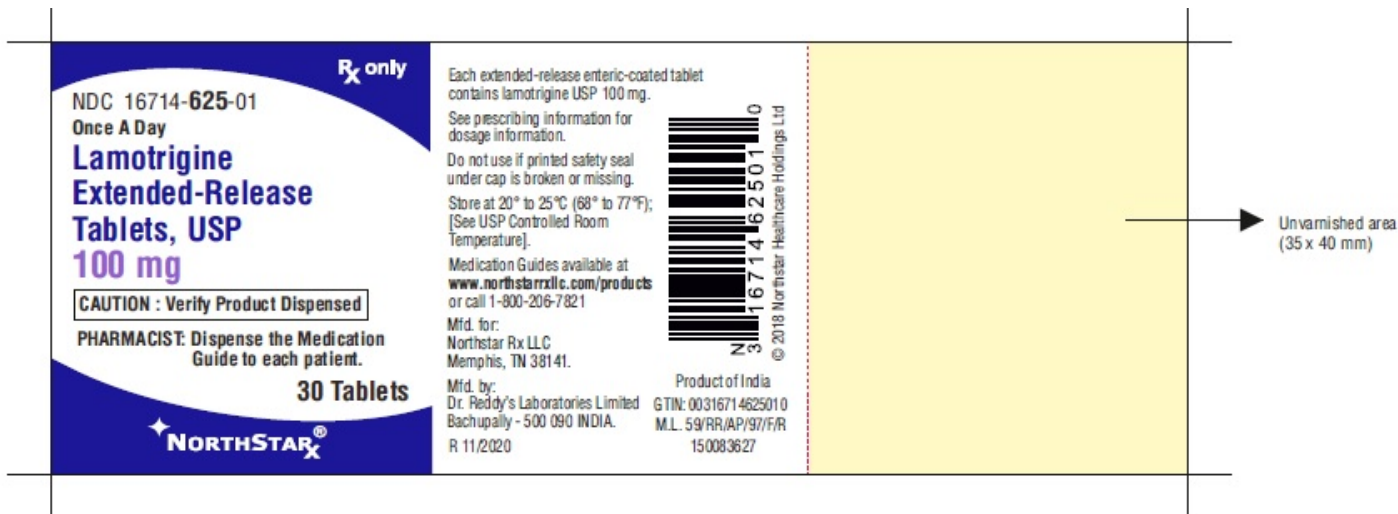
$R_x$ only

NDC 16714-625-01

Once A Day

Lamotrigine Extended-Release Tablets, USP

100 mg

CAUTION : Verify Product Dispensed

PHARMACIST: Dispense the Medication Guide to each patient.

30 Tablets

NORTHSTAR$_{Rx}$®

Each extended-release enteric-coated tablet contains lamotrigine USP 100 mg.

See prescribing information for dosage information.

Do not use if printed safety seal under cap is broken or missing.

Store at 20° to 25°C (68° to 77°F); [See USP Controlled Room Temperature].

Medication Guides available at www.northstarrxllc.com/products or call 1-800-206-7821

Mfd. for:
Northstar Rx LLC
Memphis, TN 38141.

Mfd. by:
Dr. Reddy's Laboratories Limited
Bachupally - 500 090 INDIA.

R 11/2020

N 3 16714 62501 0

© 2018 Northstar Healthcare Holdings Ltd

Product of India
GTIN: 00316714625010
M.L. 59/RR/AP/97/F/R
150083627

Unvarnished area (35 x 40 mm)